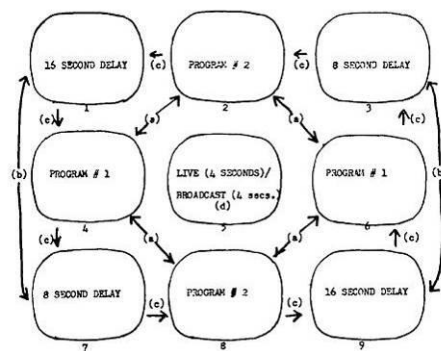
16 SECOND DELAY
1
(c)
PROGRAM # 2
2
(c)
8 SECOND DELAY
3
(a)
(a)
(b)
(c)
(c)
(b)
PROGRAM # 1
4
LIVE (4 SECONDS)/
BROADCAST (4 secs.)
(d)
5
PROGRAM # 1
6
(c)
(a)
(a)
(c)
8 SECOND DELAY
7
(c)
PROGRAM # 2
8
(c)
16 SECOND DELAY
9